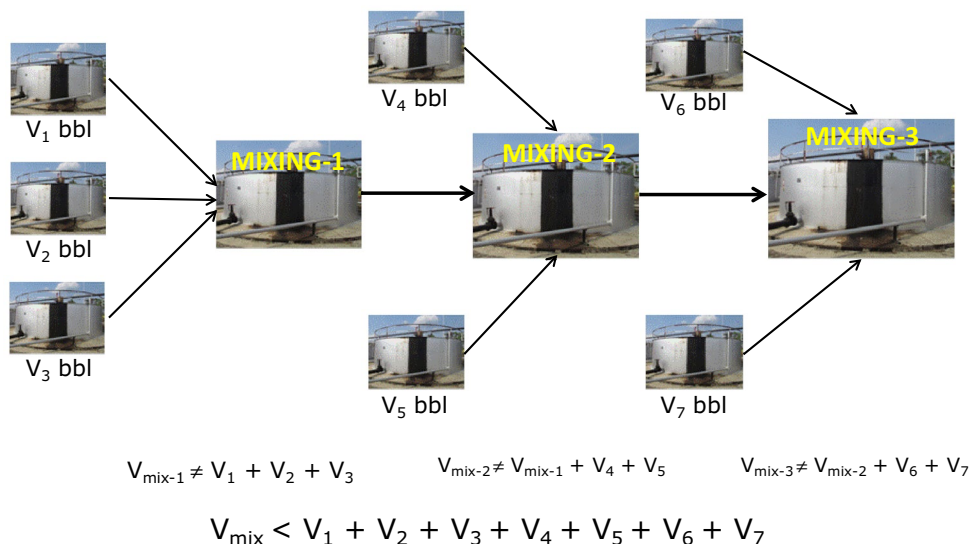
$V_1$ bbl

$V_2$ bbl

$V_3$ bbl

MIXING-1

$V_4$ bbl

MIXING-2

$V_5$ bbl

$V_6$ bbl

MIXING-3

$V_7$ bbl

$V_{mix-1} \neq V_1 + V_2 + V_3$

$V_{mix-2} \neq V_{mix-1} + V_4 + V_5$

$V_{mix-3} \neq V_{mix-2} + V_6 + V_7$

$V_{mix} < V_1 + V_2 + V_3 + V_4 + V_5 + V_6 + V_7$